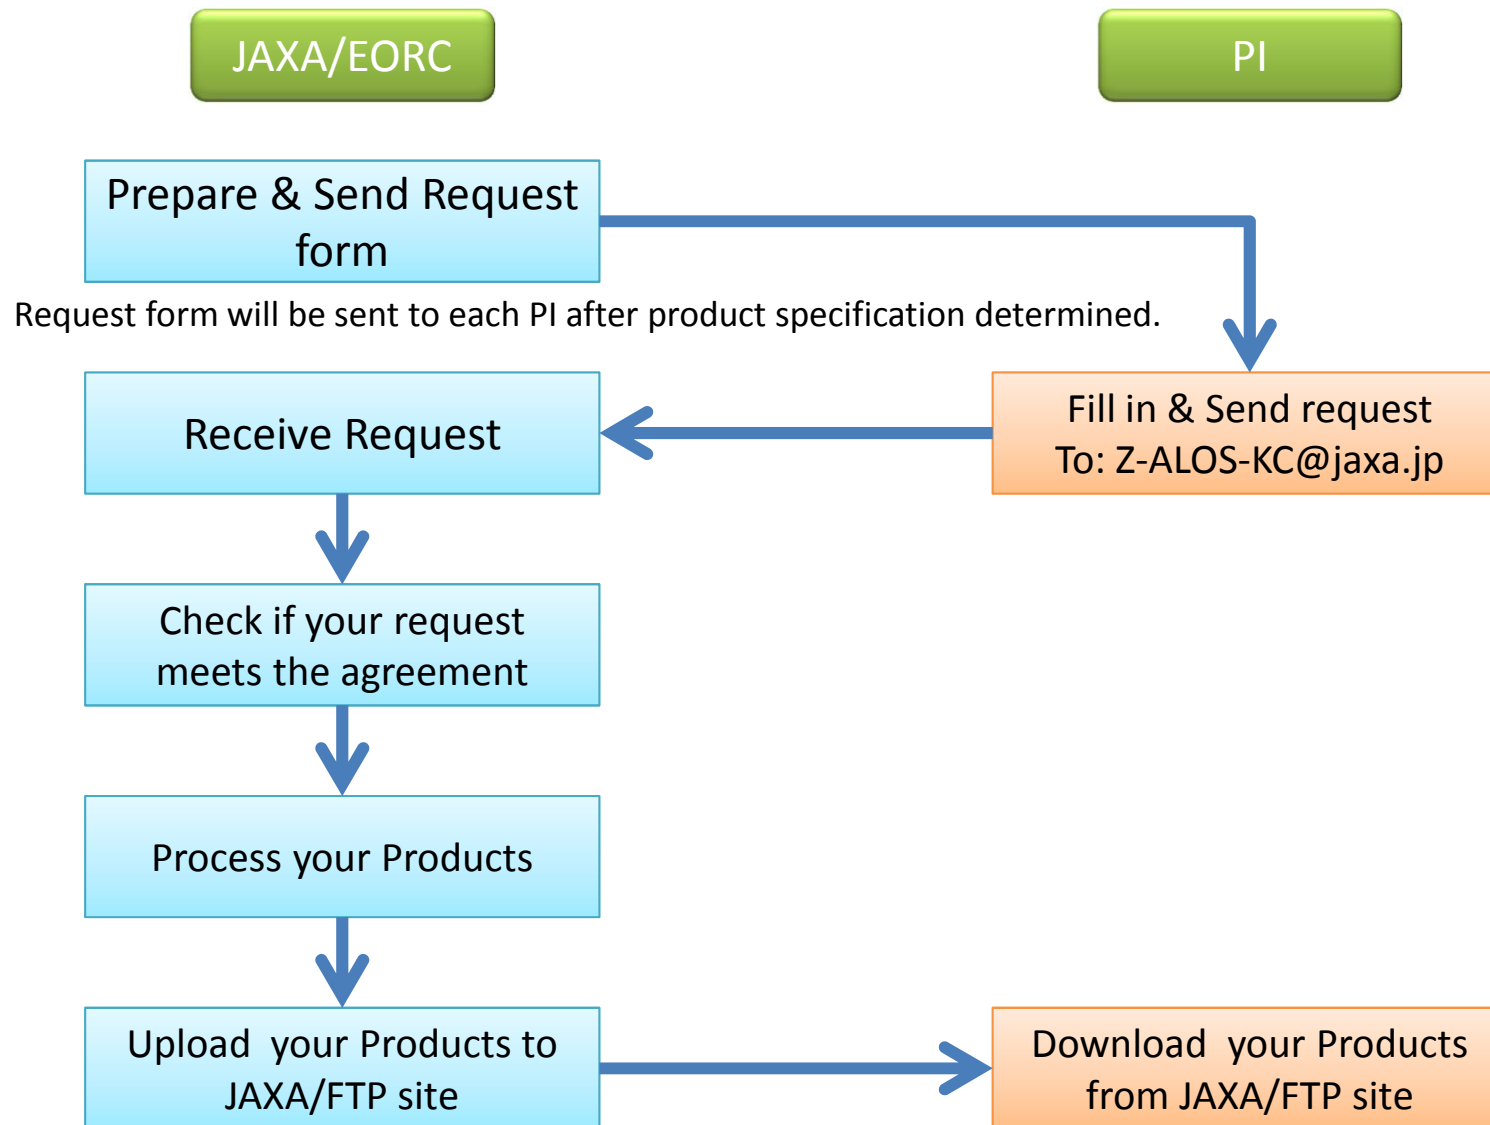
JAXA/EORC

PI

Prepare & Send Request form

Request form will be sent to each PI after product specification determined.

Fill in & Send request
To: Z-ALOS-KC@jaxa.jp

Receive Request

Check if your request meets the agreement

Process your Products

Upload your Products to JAXA/FTP site

Download your Products from JAXA/FTP site